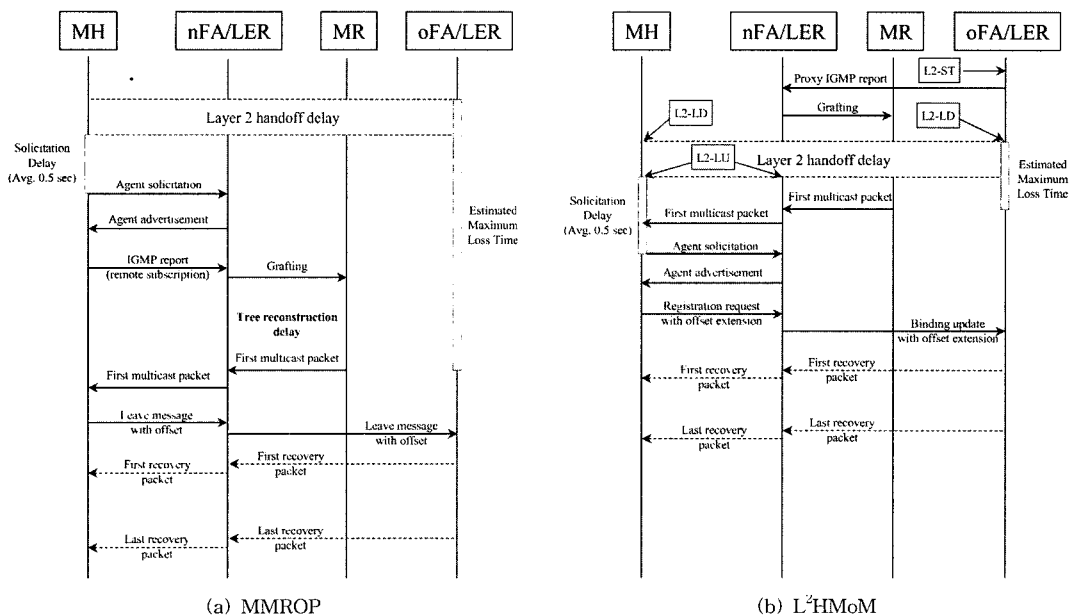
MH
nFA/LER
MR
oFA/LER

Layer 2 handoff delay

Solicitation Delay (Avg. 0.5 sec)

Agent solicitation
Agent advertisement
Estimated Maximum Loss Time
IGMP report (remote subscription)
Grafting
Tree reconstruction delay
First multicast packet
First multicast packet
Leave message with offset
Leave message with offset
First recovery packet
First recovery packet
Last recovery packet
Last recovery packet

(a) MMROP

MH
nFA/LER
MR
oFA/LER

L2-ST
Proxy IGMP report
L2-LD
Grafting
L2-LD
L2-LU
Layer 2 handoff delay
Estimated Maximum Loss Time
Solicitation Delay (Avg. 0.5 sec)
First multicast packet
First multicast packet
Agent solicitation
Agent advertisement
Registration request with offset extension
Binding update with offset extension
First recovery packet
First recovery packet
Last recovery packet
Last recovery packet

(b) $L^2$HMoM